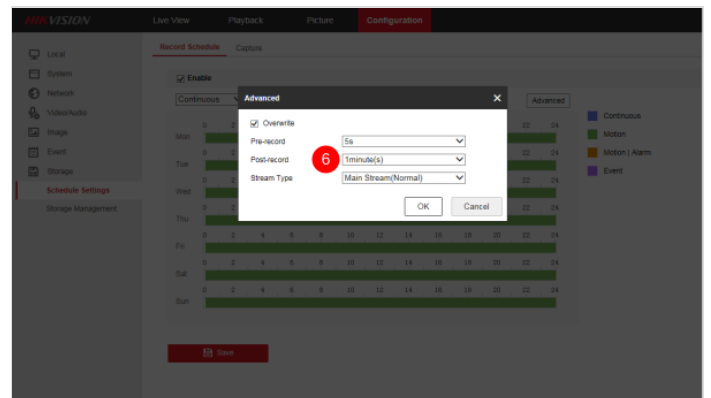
HIKVISION Live View Playback Picture Configuration

Local
System
Network
Video/Audio
Image
Event
Storage
Schedule Settings
Storage Management

Record Schedule Capture

Enable
Continuous
Advanced

Mon
Tue
Wed
Thu
Fri
Sat
Sun

0 2 4 6 8 10 12 14 16 18 20 22 24

Continuous
Motion
Motion | Alarm
Event

Advanced
Overwrite
Pre-record 5s
Post-record 6 1minute(s)
Stream Type Main Stream(Normal)
OK Cancel

Save